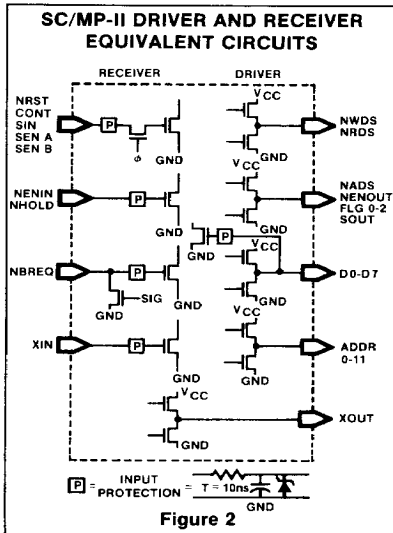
SC/MP-II DRIVER AND RECEIVER EQUIVALENT CIRCUITS

RECEIVER

DRIVER

NRST
CONT
SIN
SEN A
SEN B

P

$\phi$

GND

$V_{CC}$

GND

NWDS
NRDS

NENIN
NHOLD

P

GND

$V_{CC}$

GND

NADS
NENOUT
FLG 0-2
SOUT

P

GND

$V_{CC}$

NBREQ

P

GND

SIG

GND

D0-D7

$V_{CC}$

XIN

P

GND

ADDR
0-11

GND

$V_{CC}$

GND

XOUT

P = INPUT PROTECTION = T = 10ns

GND

Figure 2